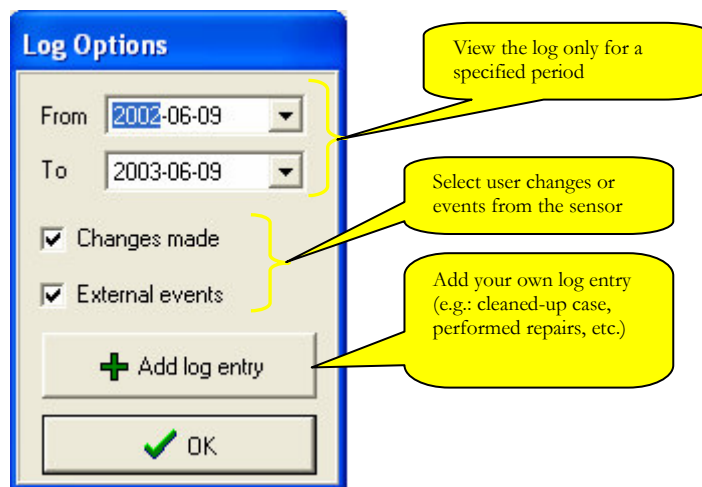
Log Options

From 2002-06-09

To 2003-06-09

Changes made

External events

Add log entry

OK

View the log only for a specified period

Select user changes or events from the sensor

Add your own log entry (e.g.: cleaned-up case, performed repairs, etc.)